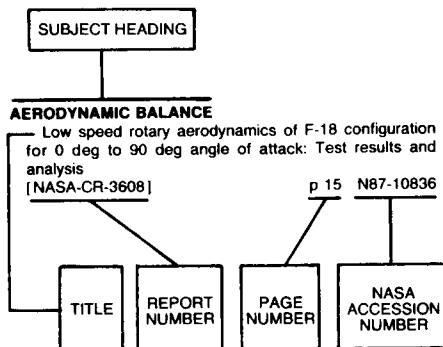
SUBJECT HEADING

AERODYNAMIC BALANCE

Low speed rotary aerodynamics of F-18 configuration for 0 deg to 90 deg angle of attack: Test results and analysis
[NASA-CR-3608] p 15 N87-10836

TITLE

REPORT NUMBER

PAGE NUMBER

NASA ACCESSION NUMBER